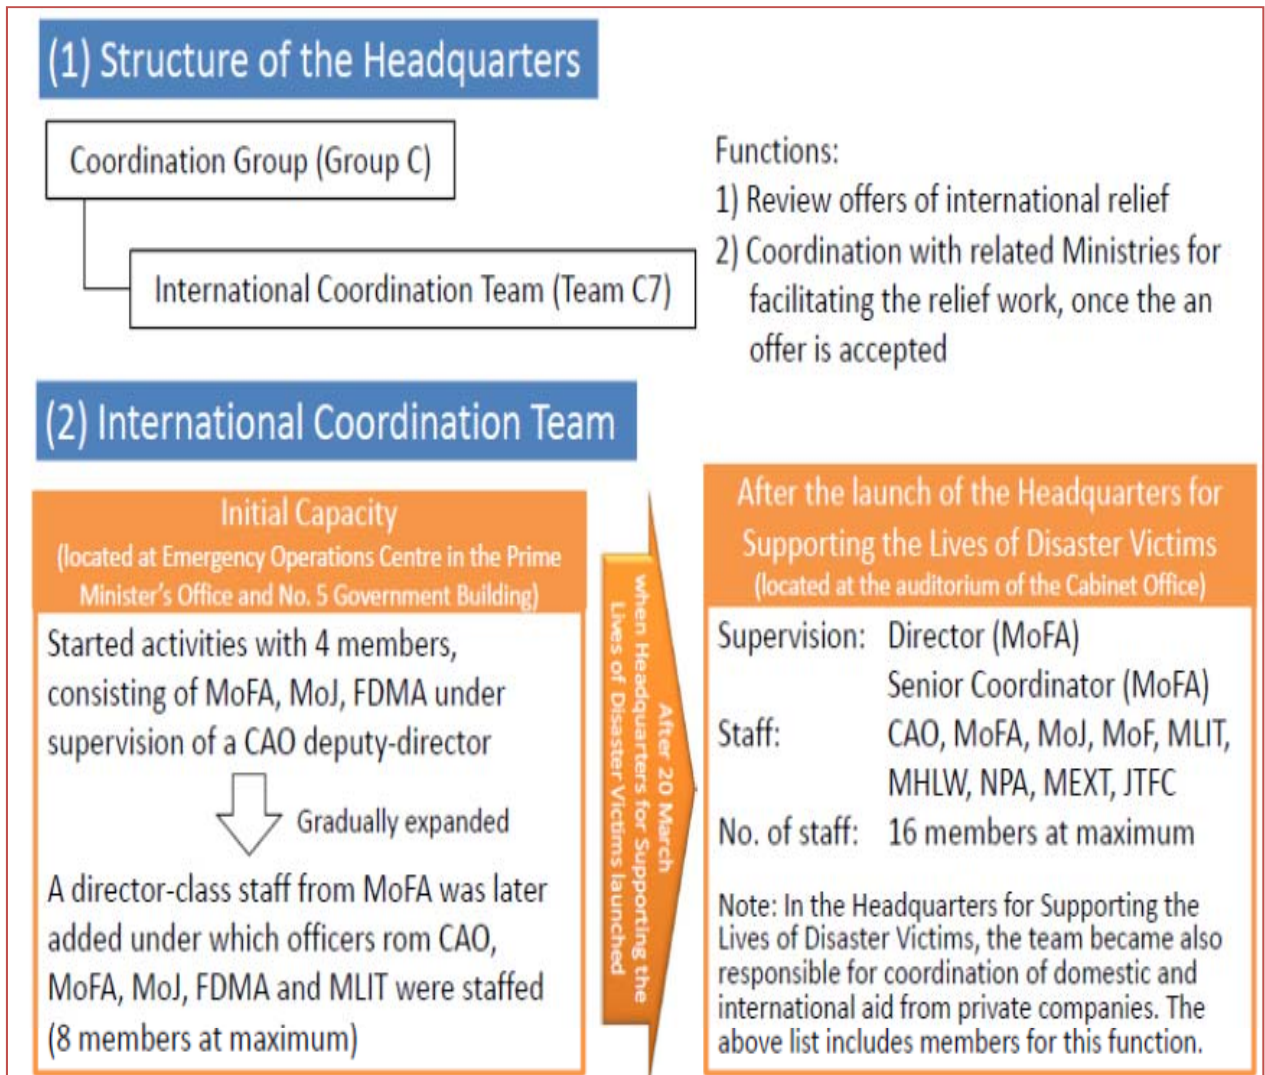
(1) Structure of the Headquarters

Coordination Group (Group C)

International Coordination Team (Team C7)

Functions:
1) Review offers of international relief
2) Coordination with related Ministries for facilitating the relief work, once the an offer is accepted

(2) International Coordination Team

Initial Capacity
(located at Emergency Operations Centre in the Prime Minister's Office and No. 5 Government Building)

Started activities with 4 members, consisting of MoFA, MoJ, FDMA under supervision of a CAO deputy-director

Gradually expanded

A director-class staff from MoFA was later added under which officers rom CAO, MoFA, MoJ, FDMA and MLIT were staffed (8 members at maximum)

After 20 March when Headquarters for Supporting the Lives of Disaster Victims launched

After the launch of the Headquarters for Supporting the Lives of Disaster Victims
(located at the auditorium of the Cabinet Office)

| | |
|---|---|
| Supervision: | Director (MoFA) |
| | Senior Coordinator (MoFA) |
| Staff: | CAO, MoFA, MoJ, MoF, MLIT, MHLW, NPA, MEXT, JTFC |
| No. of staff: | 16 members at maximum |

Note: In the Headquarters for Supporting the Lives of Disaster Victims, the team became also responsible for coordination of domestic and international aid from private companies. The above list includes members for this function.